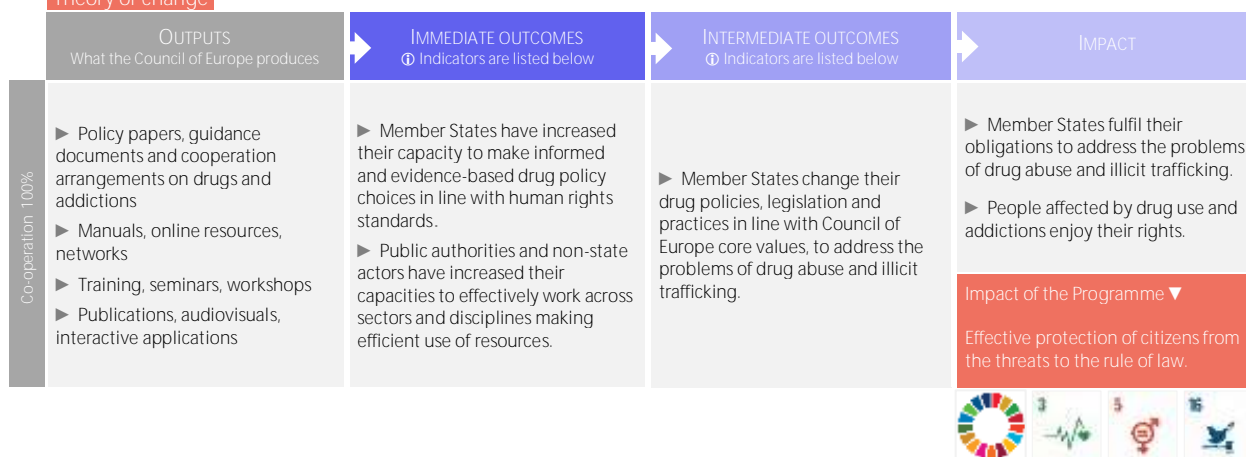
Theory of change

OUTPUTS
What the Council of Europe produces

IMMEDIATE OUTCOMES
ⓘ Indicators are listed below

INTERMEDIATE OUTCOMES
ⓘ Indicators are listed below

IMPACT

Co-operation 100%

► Policy papers, guidance documents and cooperation arrangements on drugs and addictions

► Manuals, online resources, networks

► Training, seminars, workshops

► Publications, audiovisuals, interactive applications

► Member States have increased their capacity to make informed and evidence-based drug policy choices in line with human rights standards.

► Public authorities and non-state actors have increased their capacities to effectively work across sectors and disciplines making efficient use of resources.

► Member States change their drug policies, legislation and practices in line with Council of Europe core values, to address the problems of drug abuse and illicit trafficking.

► Member States fulfil their obligations to address the problems of drug abuse and illicit trafficking.

► People affected by drug use and addictions enjoy their rights.

Impact of the Programme ▼

Effective protection of citizens from the threats to the rule of law.

3

5

16